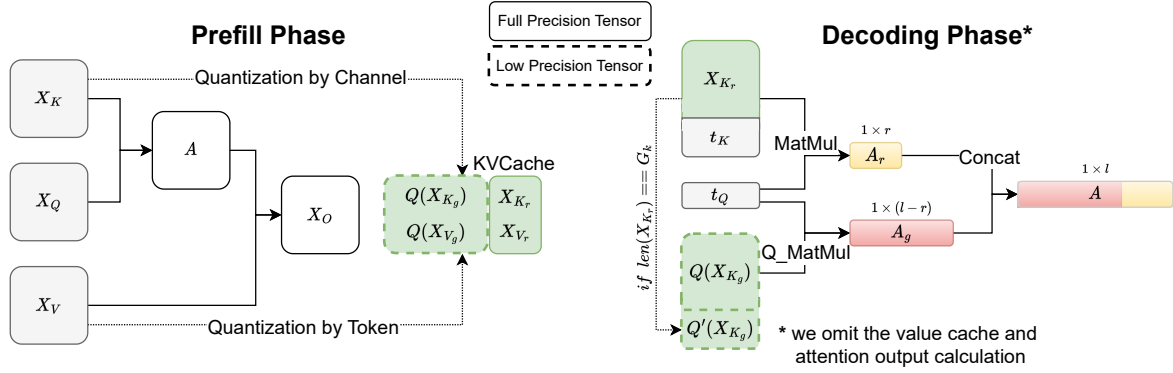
Prefill Phase

Full Precision Tensor

Low Precision Tensor

Decoding Phase*

$X_K$

Quantization by Channel

$A$

$X_Q$

$X_O$

KVCache

$Q(X_{K_g})$

$X_{K_r}$

$Q(X_{V_g})$

$X_{V_r}$

$X_V$

Quantization by Token

$X_{K_r}$

$t_K$

$if\ len(X_{K_r}) == G_k$

MatMul

$1 \times r$

$A_r$

Concat

$1 \times l$

$A$

$t_Q$

$1 \times (l-r)$

$A_g$

Q_MatMul

$Q(X_{K_g})$

$Q'(X_{K_g})$

* we omit the value cache and attention output calculation